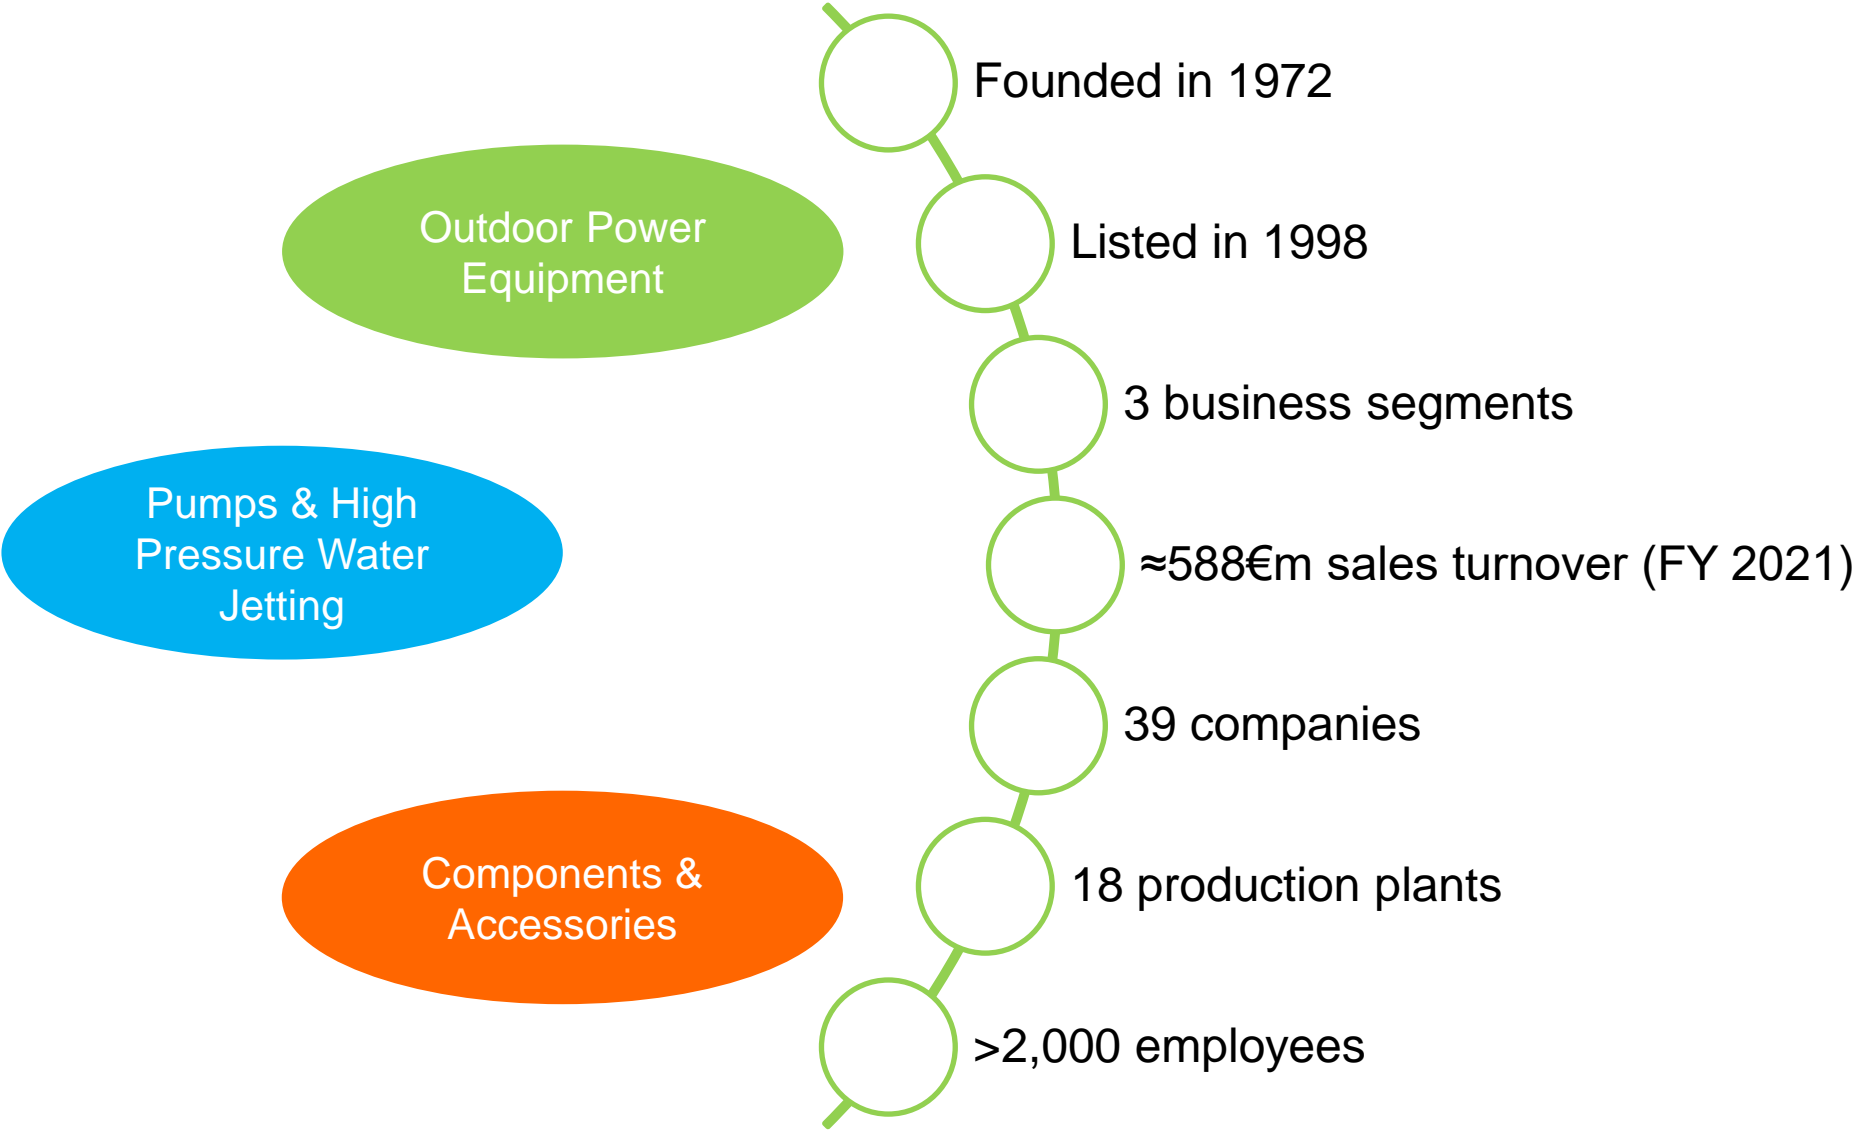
Outdoor Power Equipment

Pumps & High Pressure Water Jetting

Components & Accessories

Founded in 1972

Listed in 1998

3 business segments

≈588€m sales turnover (FY 2021)

39 companies

18 production plants

>2,000 employees